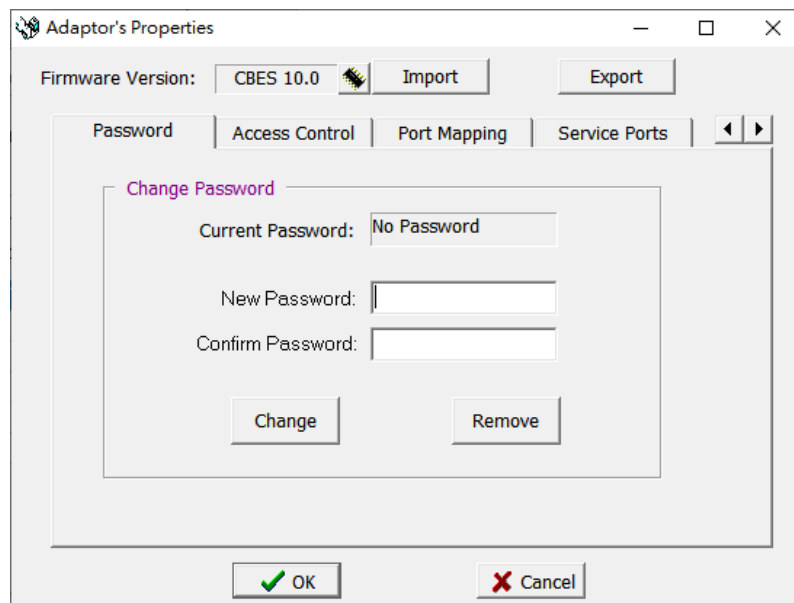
Adaptor's Properties

Firmware Version: CBES 10.0 Import Export

Password Access Control Port Mapping Service Ports

Change Password

Current Password: No Password

New Password:

Confirm Password:

Change Remove

OK Cancel